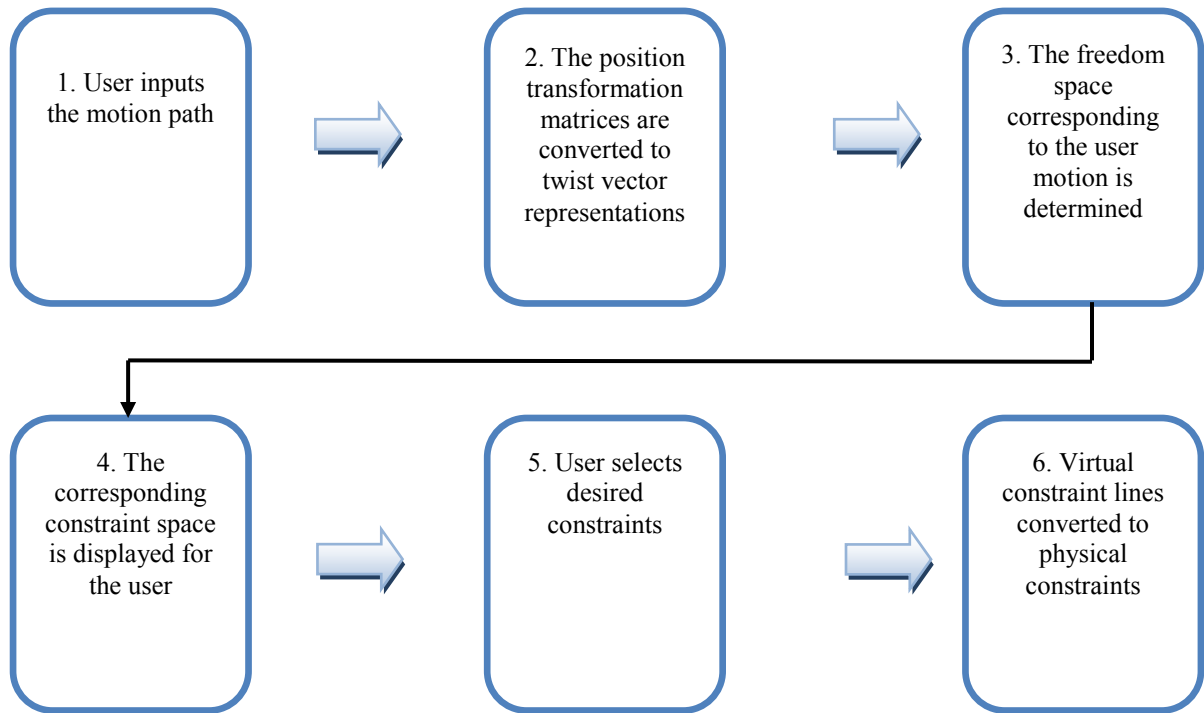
1. User inputs the motion path

2. The position transformation matrices are converted to twist vector representations

3. The freedom space corresponding to the user motion is determined

4. The corresponding constraint space is displayed for the user

5. User selects desired constraints

6. Virtual constraint lines converted to physical constraints